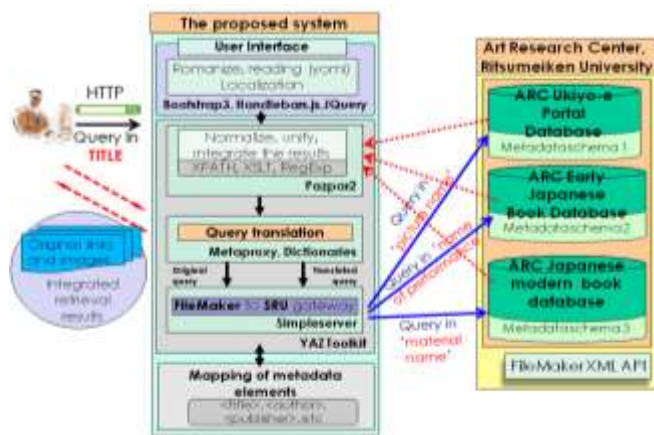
The proposed system

User interface

Romanize, reading (yomi) Localization

Bootstrap3, Handlebars.js, JQuery

HTTP

Query in TITLE

Normalize, unify, integrate the results

XPATH, XSLT, RegExp

Pazpar2

Query translation

Metaproxy, Dictionaries

Original query

Translated query

FileMaker to SRU gateway

Simpleserver

YAZ Toolkit

Original links and images

Integrated retrieval results

Mapping of metadata elements

<title>, <author>, <publisher>, etc.

Art Research Center, Ritsumeikan University

ARC Ukiyo-e Portal Database

Metadataschema1

ARC Early Japanese Book Database

Metadataschema2

ARC Japanese modern book database

Metadataschema3

Query in 'picture name'

Query in 'name of performance'

Query in 'material name'

FileMaker XML API